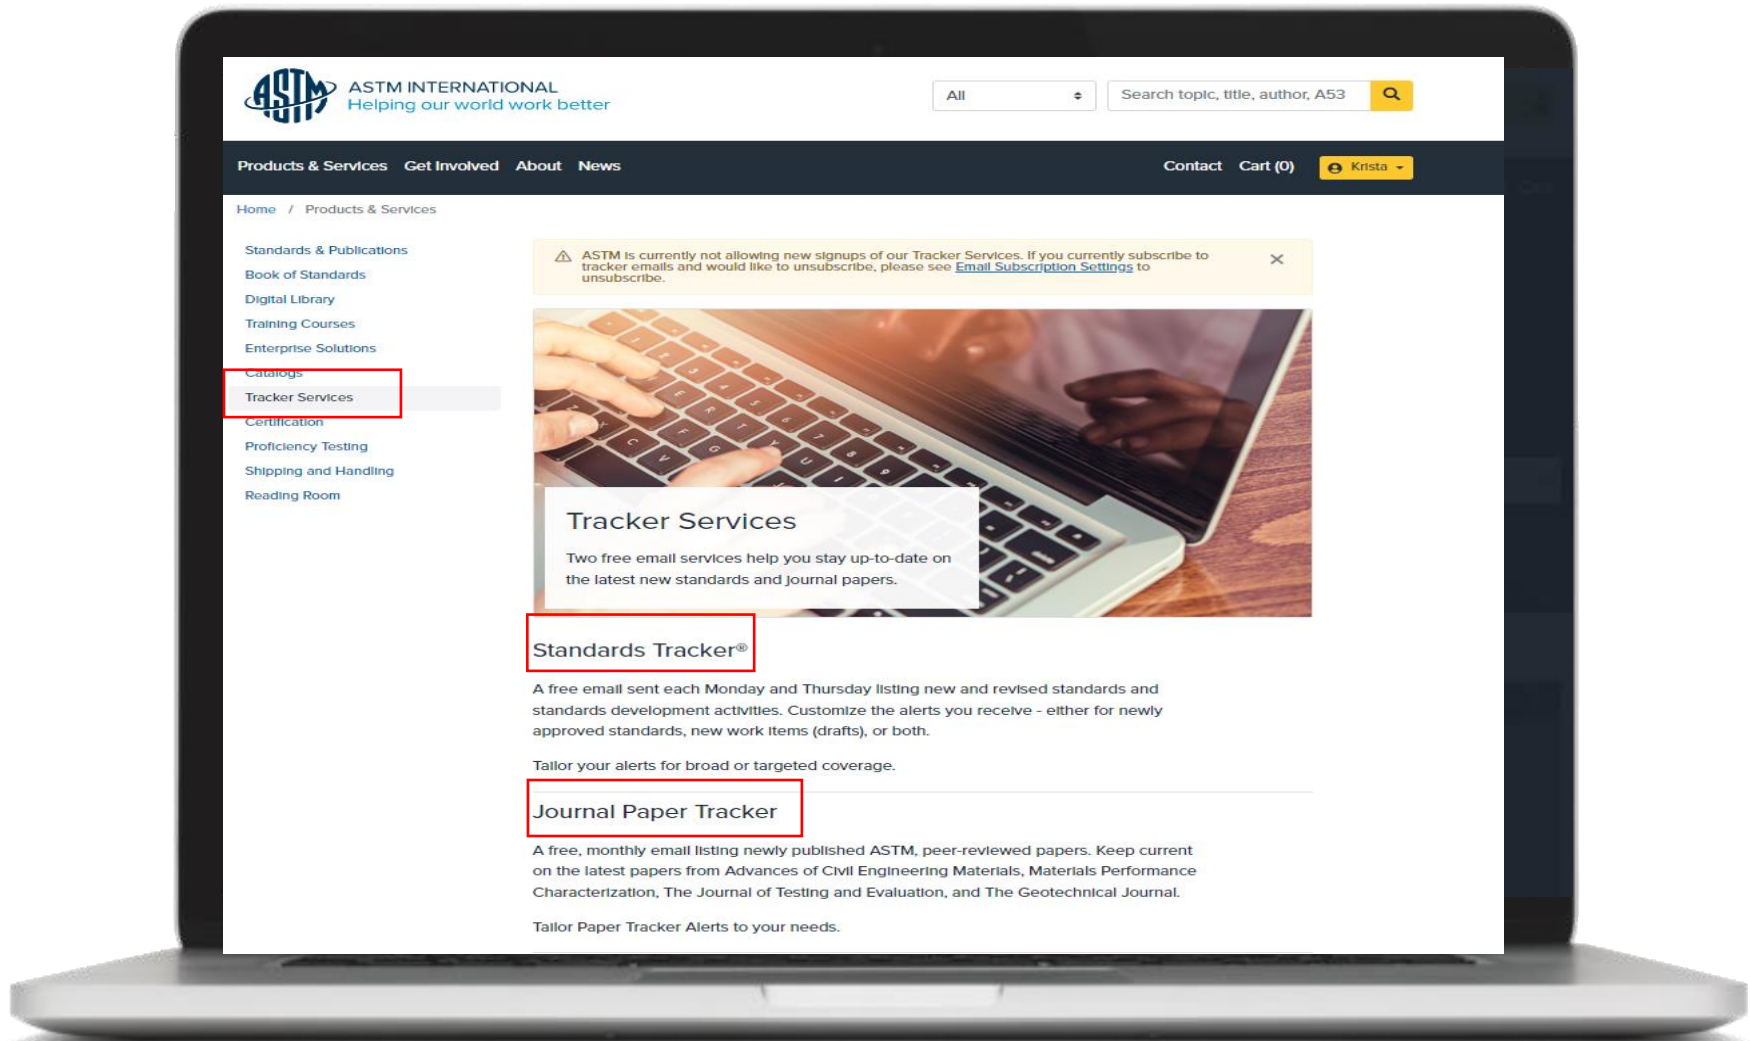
ASTM

ASTM INTERNATIONAL
Helping our world work better

All

Search topic, title, author, A53

Products & Services Get Involved About News

Contact Cart (0) Krista

Home / Products & Services

Standards & Publications
Book of Standards
Digital Library
Training Courses
Enterprise Solutions
Catalogs
Tracker Services
Certification
Proficiency Testing
Shipping and Handling
Reading Room

ASTM is currently not allowing new signups of our Tracker Services. If you currently subscribe to tracker emails and would like to unsubscribe, please see Email Subscription Settings to unsubscribe.

×

Tracker Services

Two free email services help you stay up-to-date on the latest new standards and journal papers.

Standards Tracker®

A free email sent each Monday and Thursday listing new and revised standards and standards development activities. Customize the alerts you receive - either for newly approved standards, new work items (drafts), or both.

Tailor your alerts for broad or targeted coverage.

Journal Paper Tracker

A free, monthly email listing newly published ASTM, peer-reviewed papers. Keep current on the latest papers from Advances of Civil Engineering Materials, Materials Performance Characterization, The Journal of Testing and Evaluation, and The Geotechnical Journal.

Tailor Paper Tracker Alerts to your needs.